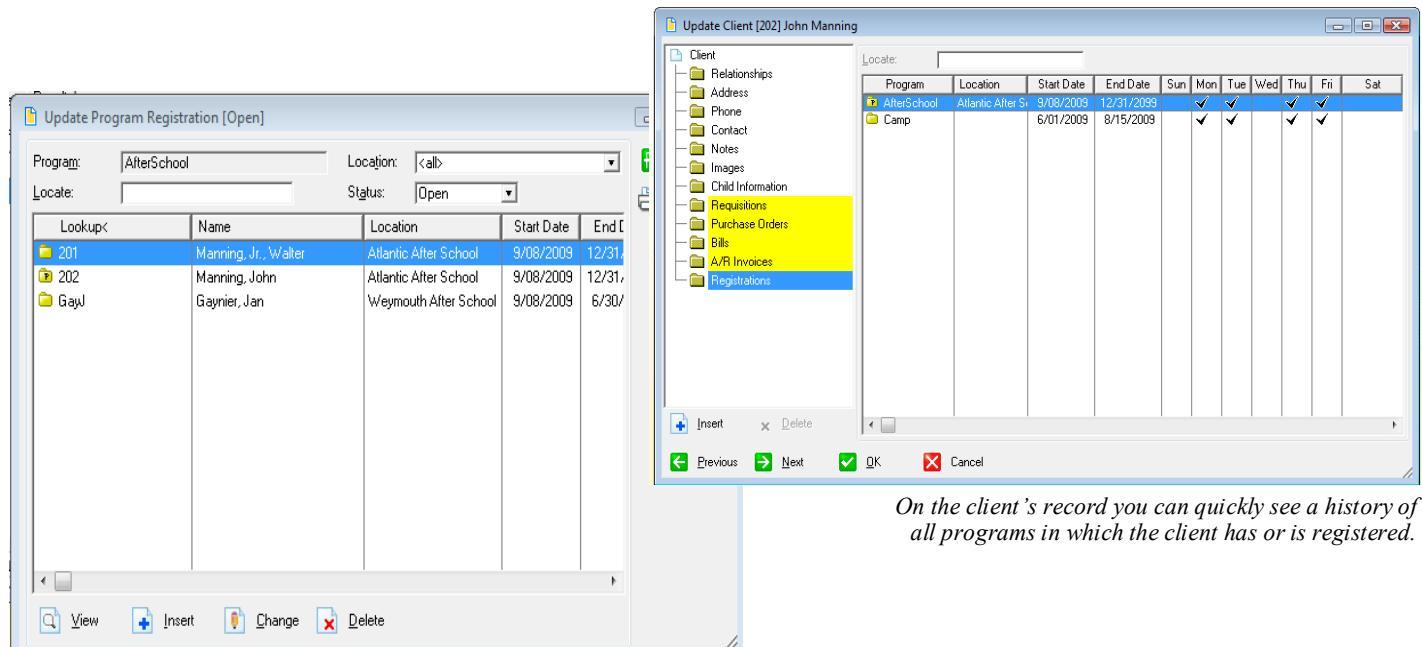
Update Program Registration [Open]

Program: AfterSchool
Location: <all>
Locate:
Status: Open

| Lookup< | Name | Location | Start Date | End D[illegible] |
|---|---|---|---|---|
| 201 | Manning, Jr., Walter | Atlantic After School | 9/08/2009 | 12/3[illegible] |
| 202 | Manning, John | Atlantic After School | 9/08/2009 | 12/3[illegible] |
| GayJ | Gaynier, Jan | Weymouth After School | 9/08/2009 | 6/30/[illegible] |

View Insert Change Delete

Update Client [202] John Manning

Client
Relationships
Address
Phone
Contact
Notes
Images
Child Information
Requisitions
Purchase Orders
Bills
A/R Invoices
Registrations

Insert Delete

Locate:

| Program | Location | Start Date | End Date | Sun | Mon | Tue | Wed | Thu | Fri | Sat |
|---|---|---|---|---|---|---|---|---|---|---|
| AfterSchool | Atlantic After S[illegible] | 9/08/2009 | 12/31/2099 | | ✓ | ✓ | | ✓ | ✓ | |
| Camp | | 6/01/2009 | 8/15/2009 | | ✓ | ✓ | | ✓ | ✓ | |

Previous Next OK Cancel

On the client's record you can quickly see a history of all programs in which the client has or is registered.